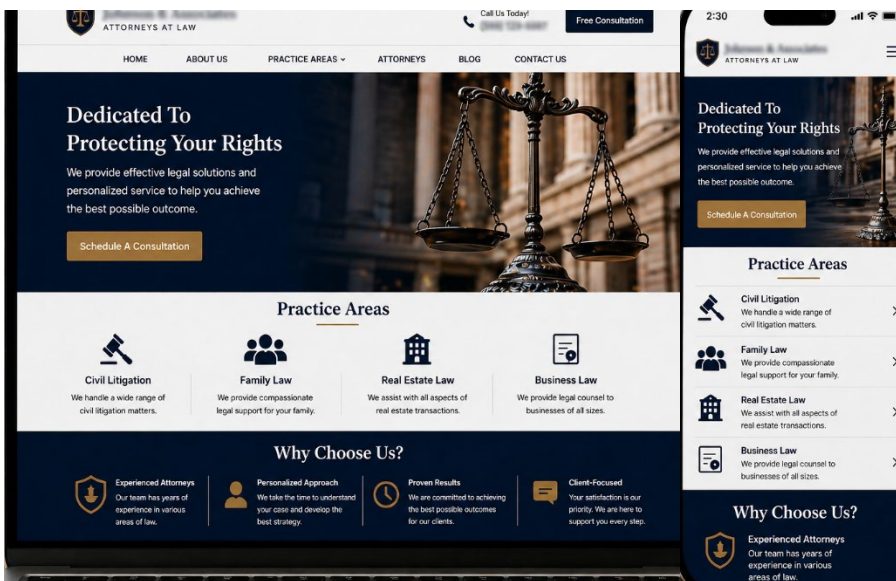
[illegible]
ATTORNEYS AT LAW

Call Us Today!
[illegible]

Free Consultation

HOME
ABOUT US
PRACTICE AREAS
ATTORNEYS
BLOG
CONTACT US

Dedicated To Protecting Your Rights

We provide effective legal solutions and personalized service to help you achieve the best possible outcome.

Schedule A Consultation

Practice Areas

Civil Litigation
We handle a wide range of civil litigation matters.

Family Law
We provide compassionate legal support for your family.

Real Estate Law
We assist with all aspects of real estate transactions.

Business Law
We provide legal counsel to businesses of all sizes.

Why Choose Us?

Experienced Attorneys
Our team has years of experience in various areas of law.

Personalized Approach
We take the time to understand your case and develop the best strategy.

Proven Results
We are committed to achieving the best possible outcomes for our clients.

Client-Focused
Your satisfaction is our priority. We are here to support you every step.

2:30

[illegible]
ATTORNEYS AT LAW

Dedicated To Protecting Your Rights

We provide effective legal solutions and personalized service to help you achieve the best possible outcome.

Schedule A Consultation

Practice Areas

Civil Litigation
We handle a wide range of civil litigation matters.

Family Law
We provide compassionate legal support for your family.

Real Estate Law
We assist with all aspects of real estate transactions.

Business Law
We provide legal counsel to businesses of all sizes.

Why Choose Us?

Experienced Attorneys
Our team has years of experience in various areas of law.